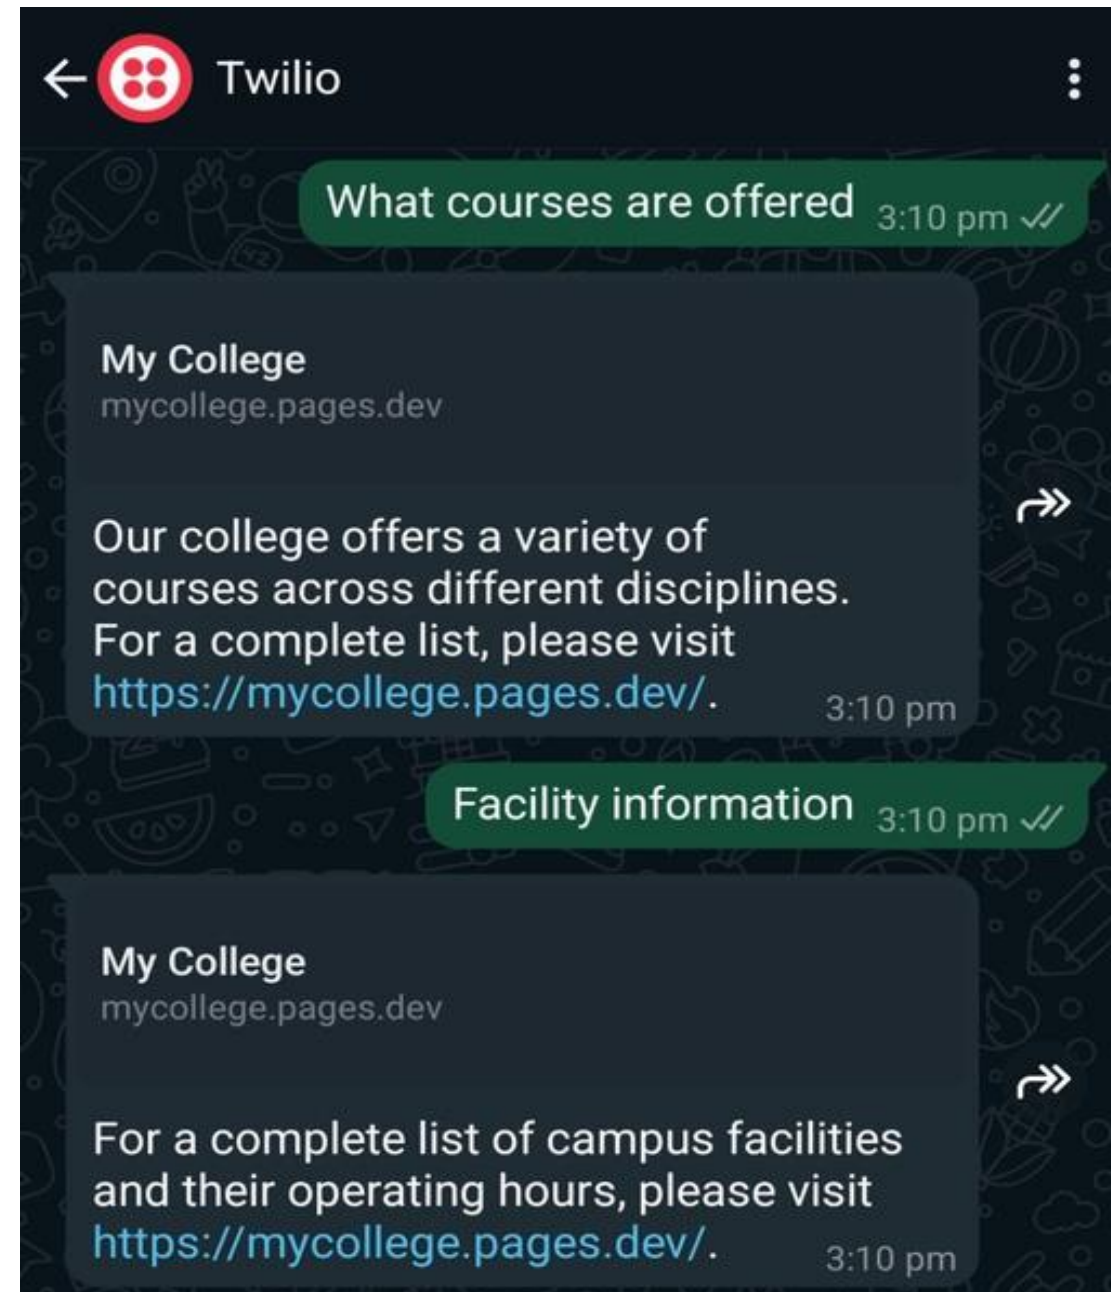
Twilio

What courses are offered 3:10 pm

My College
mycollege.pages.dev

Our college offers a variety of courses across different disciplines. For a complete list, please visit https://mycollege.pages.dev/. 3:10 pm

Facility information 3:10 pm

My College
mycollege.pages.dev

For a complete list of campus facilities and their operating hours, please visit https://mycollege.pages.dev/. 3:10 pm